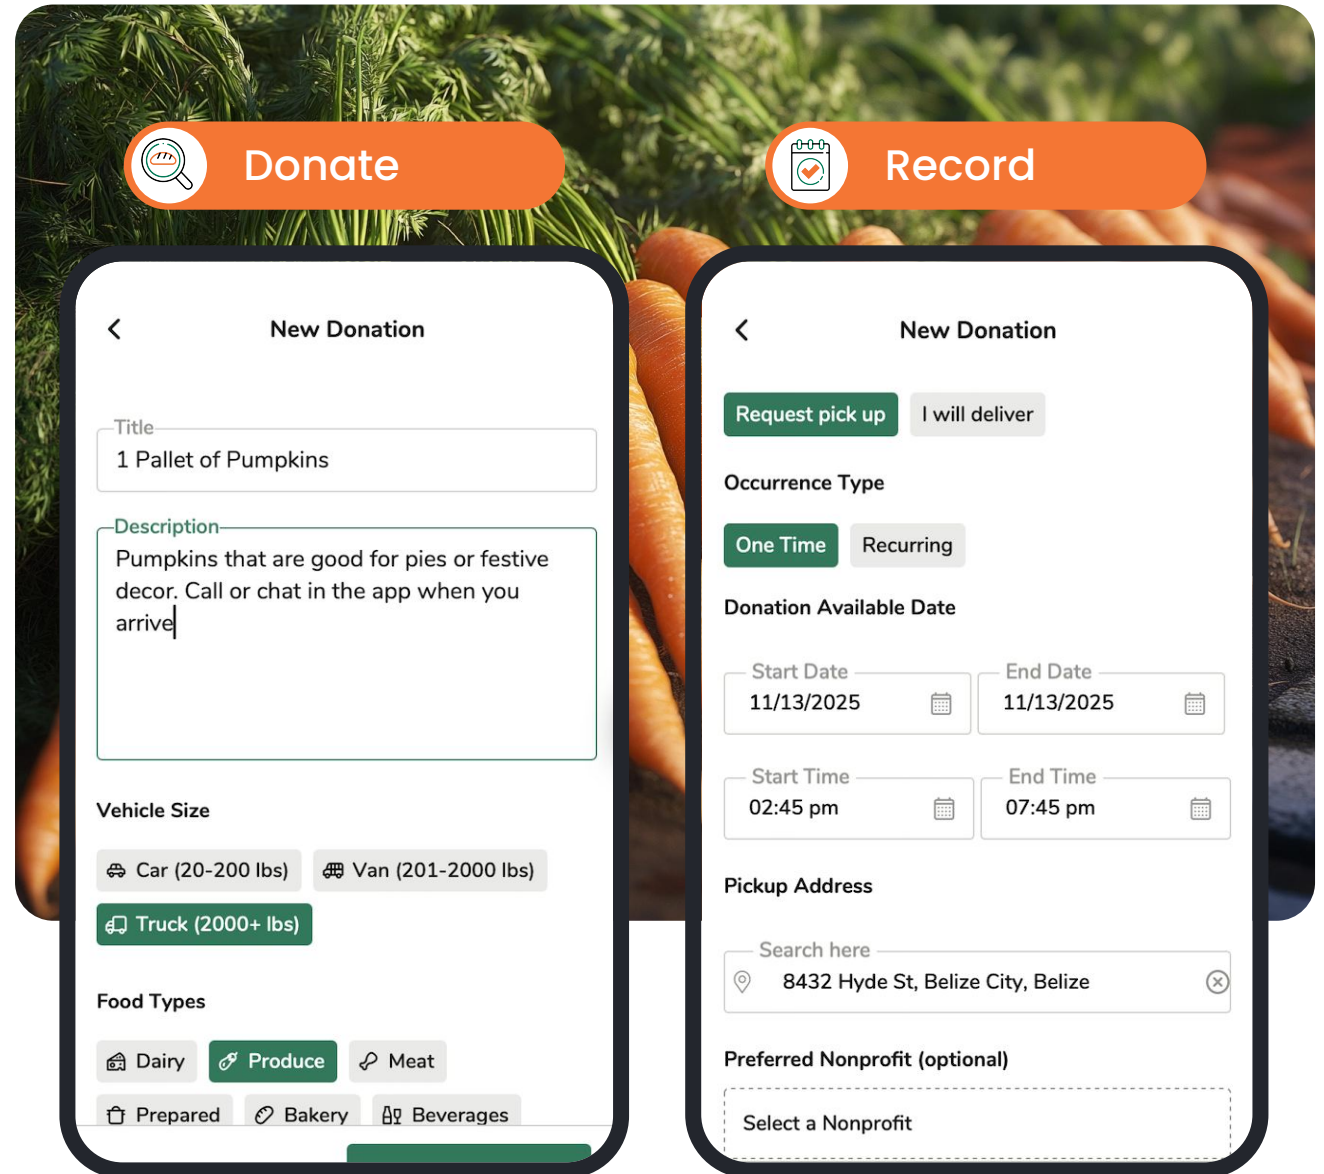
Donate

Record

New Donation

Title
1 Pallet of Pumpkins

Description
Pumpkins that are good for pies or festive decor. Call or chat in the app when you arrive

Vehicle Size

Car (20-200 lbs)
Van (201-2000 lbs)
Truck (2000+ lbs)

Food Types

Dairy
Produce
Meat
Prepared
Bakery
Beverages

New Donation

Request pick up
I will deliver

Occurrence Type

One Time
Recurring

Donation Available Date

Start Date
11/13/2025

End Date
11/13/2025

Start Time
02:45 pm

End Time
07:45 pm

Pickup Address

Search here
8432 Hyde St, Belize City, Belize

Preferred Nonprofit (optional)

Select a Nonprofit